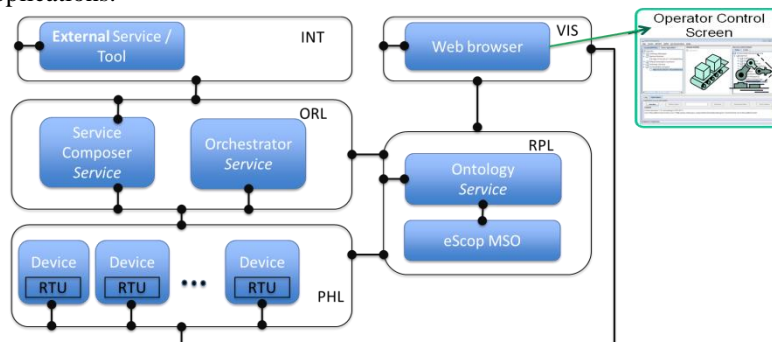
applications.

External Service / Tool
INT
Web browser
VIS
Operator Control Screen
ORL
Service Composer Service
Orchestrator Service
RPL
Ontology Service
eScop MSO
Device RTU
Device RTU
...
Device RTU
PHL